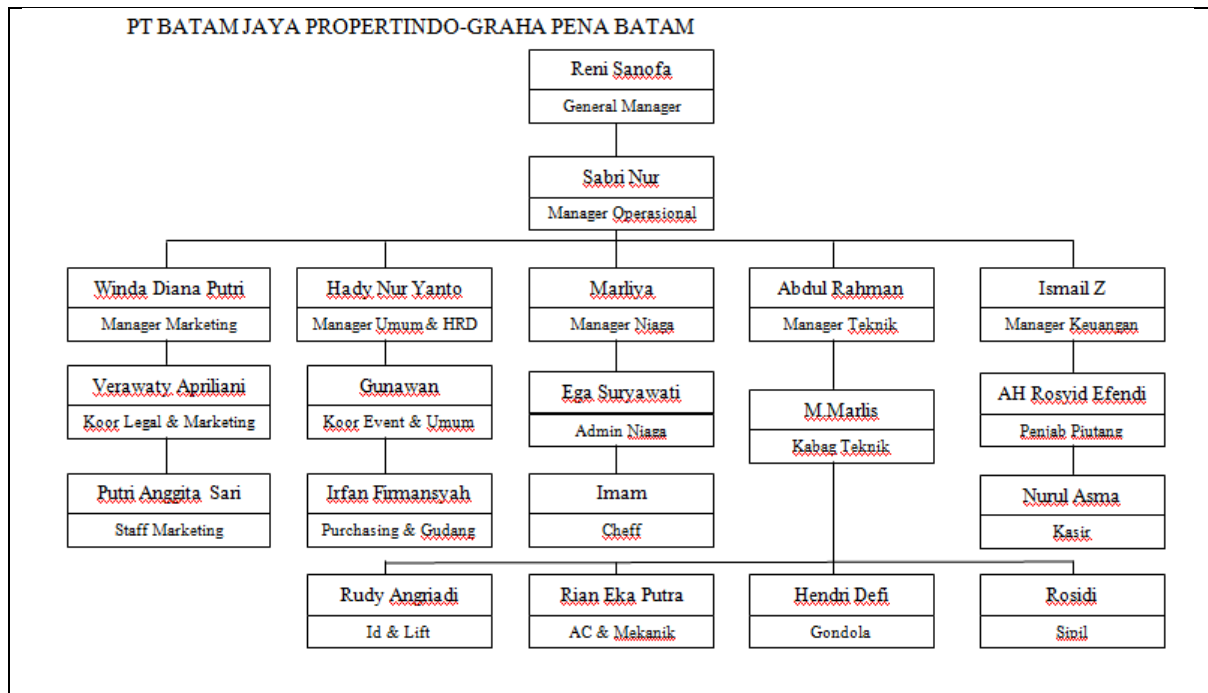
PT BATAM JAYA PROPERTINDO-GRAHA PENA BATAM

Reni Sanofa
General Manager

Sabri Nur
Manager Operasional

Winda Diana Putri
Manager Marketing

Hady Nur Yanto
Manager Umum & HRD

Marliya
Manager Niaga

Abdul Rahman
Manager Teknik

Ismail Z
Manager Keuangan

Verawaty Apriliani
Koor Legal & Marketing

Gunawan
Koor Event & Umum

Ega Suryawati
Admin Niaga

M.Marlis
Kabag Teknik

AH Rosyid Efendi
Penjab Piutang

Putri Anggita Sari
Staff Marketing

Irfan Firmansyah
Purchasing & Gudang

Imam
Cheff

Nurul Asma
Kasir

Rudy Angriadi
Id & Lift

Rian Eka Putra
AC & Mekanik

Hendri Defi
Gondola

Rosidi
Sipil